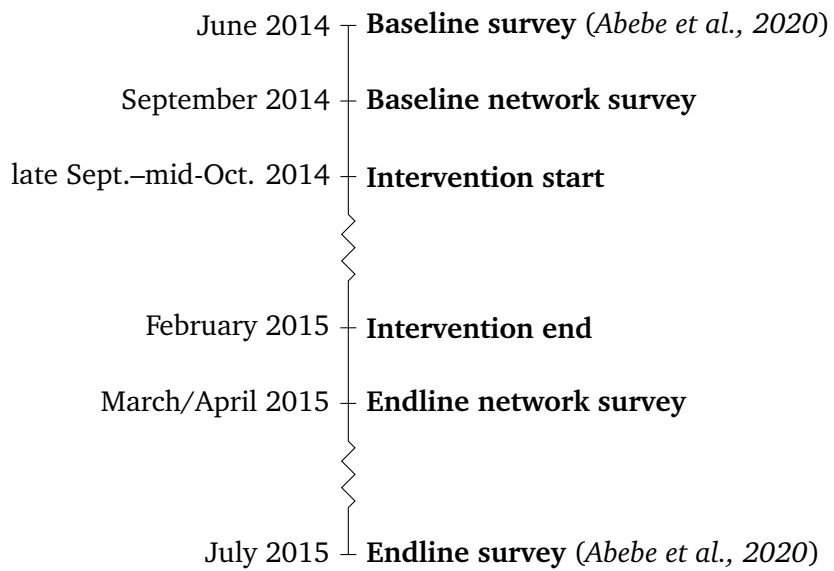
June 2014 **Baseline survey** (*Abebe et al., 2020*)

September 2014 **Baseline network survey**

late Sept.–mid-Oct. 2014 **Intervention start**

February 2015 **Intervention end**

March/April 2015 **Endline network survey**

July 2015 **Endline survey** (*Abebe et al., 2020*)